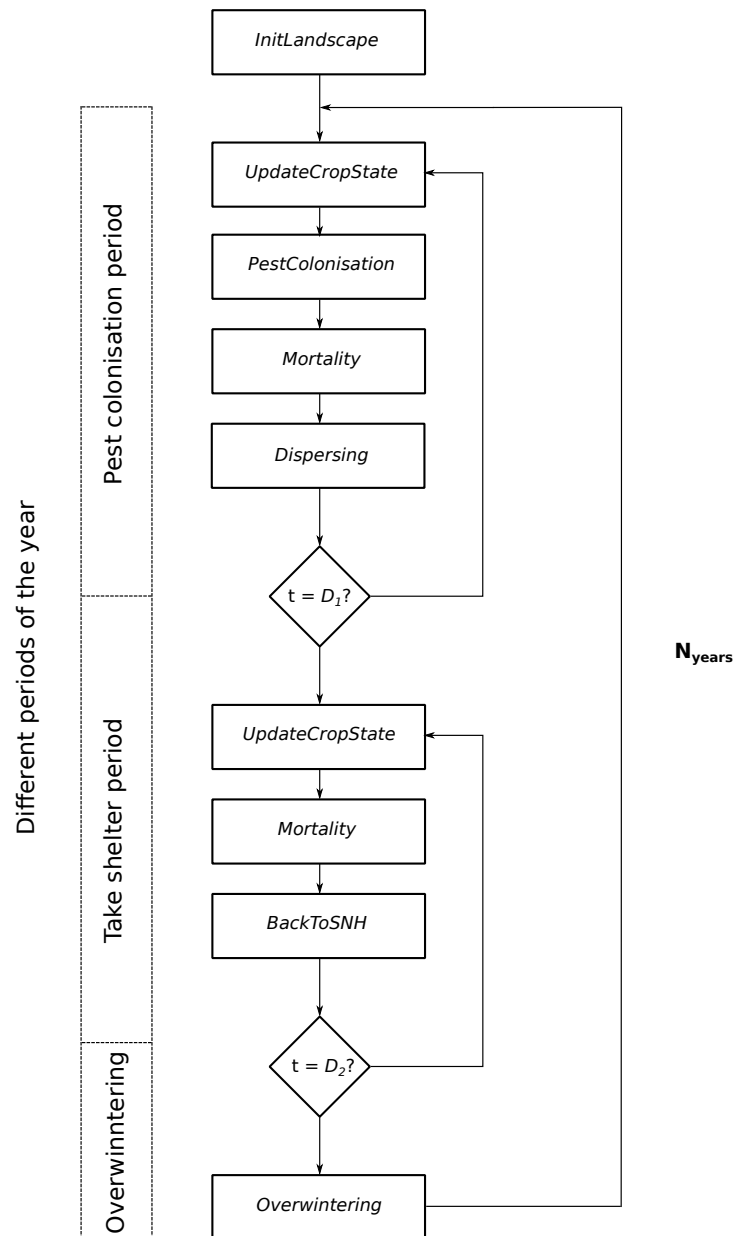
Different periods of the year

Pest colonisation period

Take shelter period

Overwinntering

InitLandscape

UpdateCropState

PestColonisation

Mortality

Dispersing

t = $D_1$?

UpdateCropState

Mortality

BackToSNH

t = $D_2$?

Overwintering

$N_{years}$